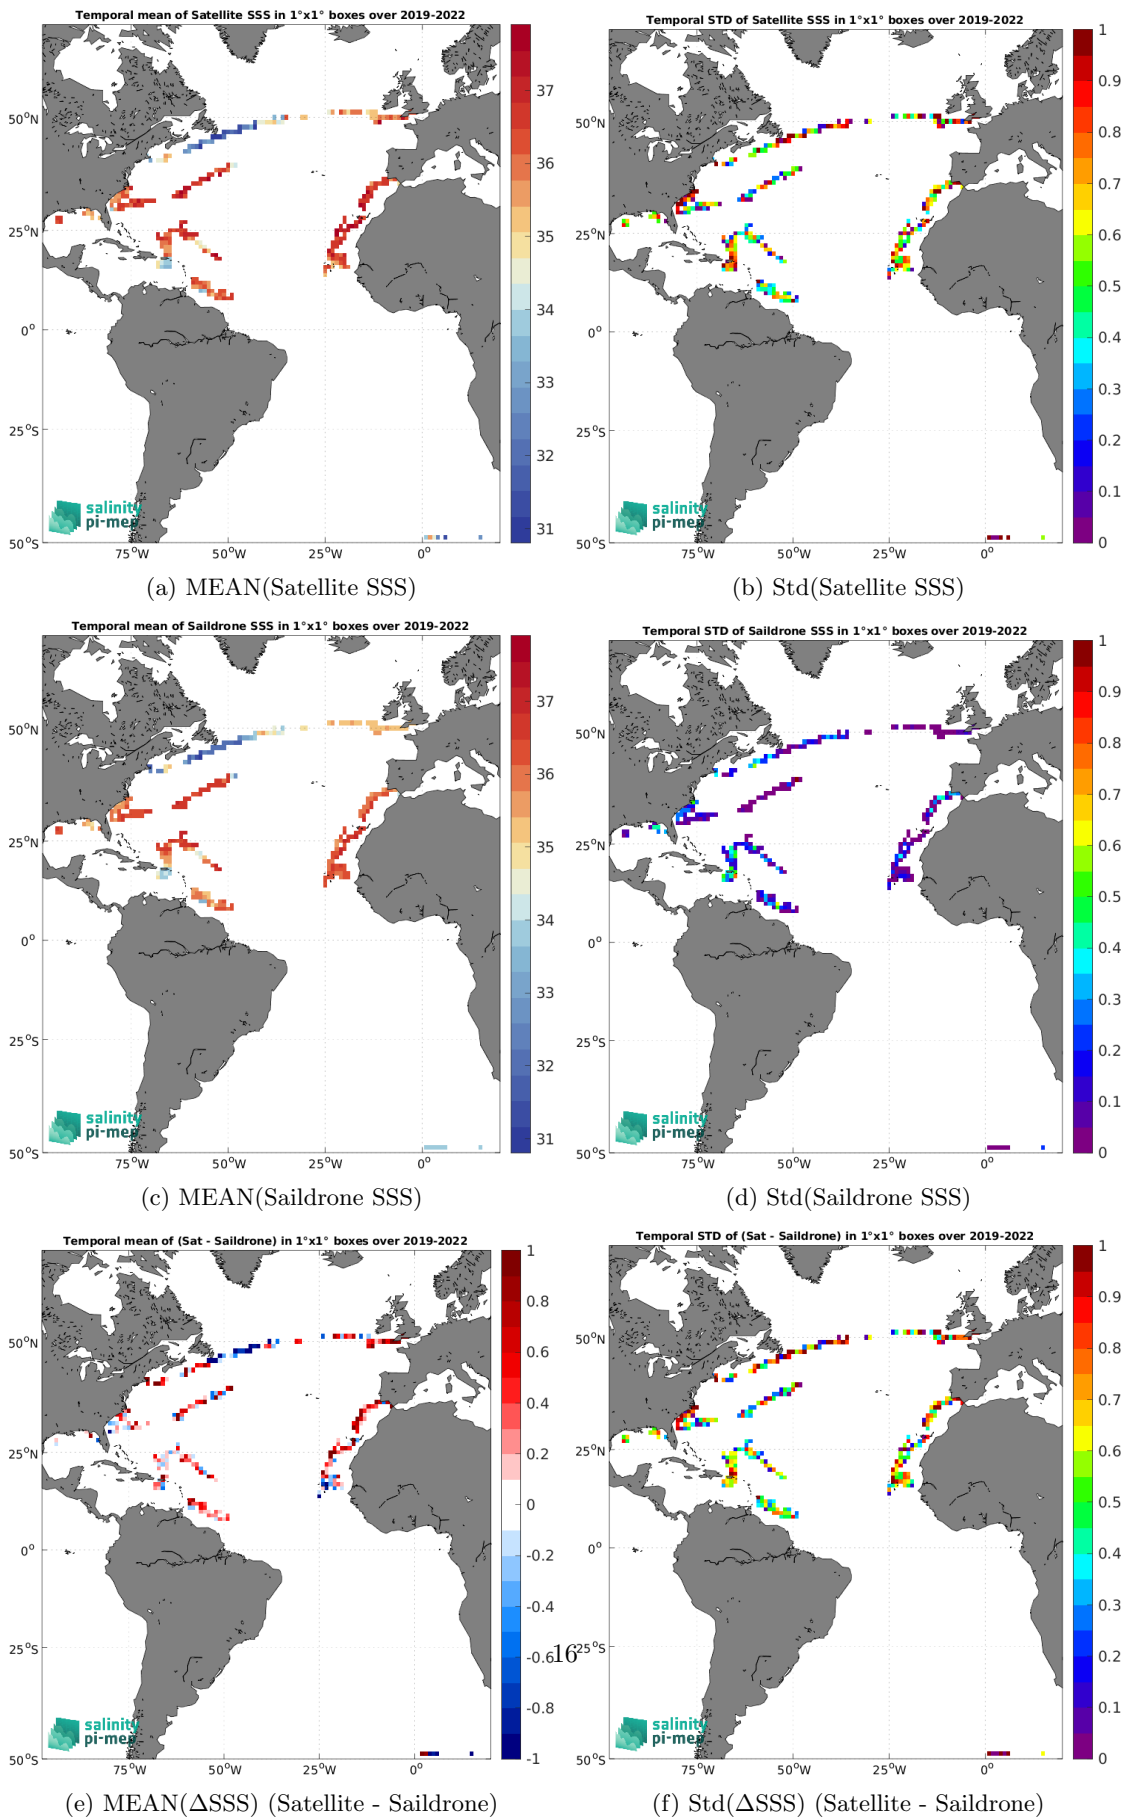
Temporal mean of Satellite SSS in 1°x1° boxes over 2019-2022

50°N
25°N
0°
25°S
50°S
75°W 50°W 25°W 0°

37
36
35
34
33
32
31

salinity pi-mep

(a) MEAN(Satellite SSS)

Temporal STD of Satellite SSS in 1°x1° boxes over 2019-2022

50°N
25°N
0°
25°S
50°S
75°W 50°W 25°W 0°

1
0.9
0.8
0.7
0.6
0.5
0.4
0.3
0.2
0.1
0

salinity pi-mep

(b) Std(Satellite SSS)

Temporal mean of Saildrone SSS in 1°x1° boxes over 2019-2022

50°N
25°N
0°
25°S
50°S
75°W 50°W 25°W 0°

37
36
35
34
33
32
31

salinity pi-mep

(c) MEAN(Saildrone SSS)

Temporal STD of Saildrone SSS in 1°x1° boxes over 2019-2022

50°N
25°N
0°
25°S
50°S
75°W 50°W 25°W 0°

1
0.9
0.8
0.7
0.6
0.5
0.4
0.3
0.2
0.1
0

salinity pi-mep

(d) Std(Saildrone SSS)

Temporal mean of (Sat - Saildrone) in 1°x1° boxes over 2019-2022

50°N
25°N
0°
25°S
50°S
75°W 50°W 25°W 0°

1
0.8
0.6
0.4
0.2
0
-0.2
-0.4
-0.6
-0.8
-1

salinity pi-mep

(e) MEAN(ΔSSS) (Satellite - Saildrone)

16

Temporal STD of (Sat - Saildrone) in 1°x1° boxes over 2019-2022

50°N
25°N
0°
25°S
50°S
75°W 50°W 25°W 0°

1
0.9
0.8
0.7
0.6
0.5
0.4
0.3
0.2
0.1
0

salinity pi-mep

(f) Std(ΔSSS) (Satellite - Saildrone)